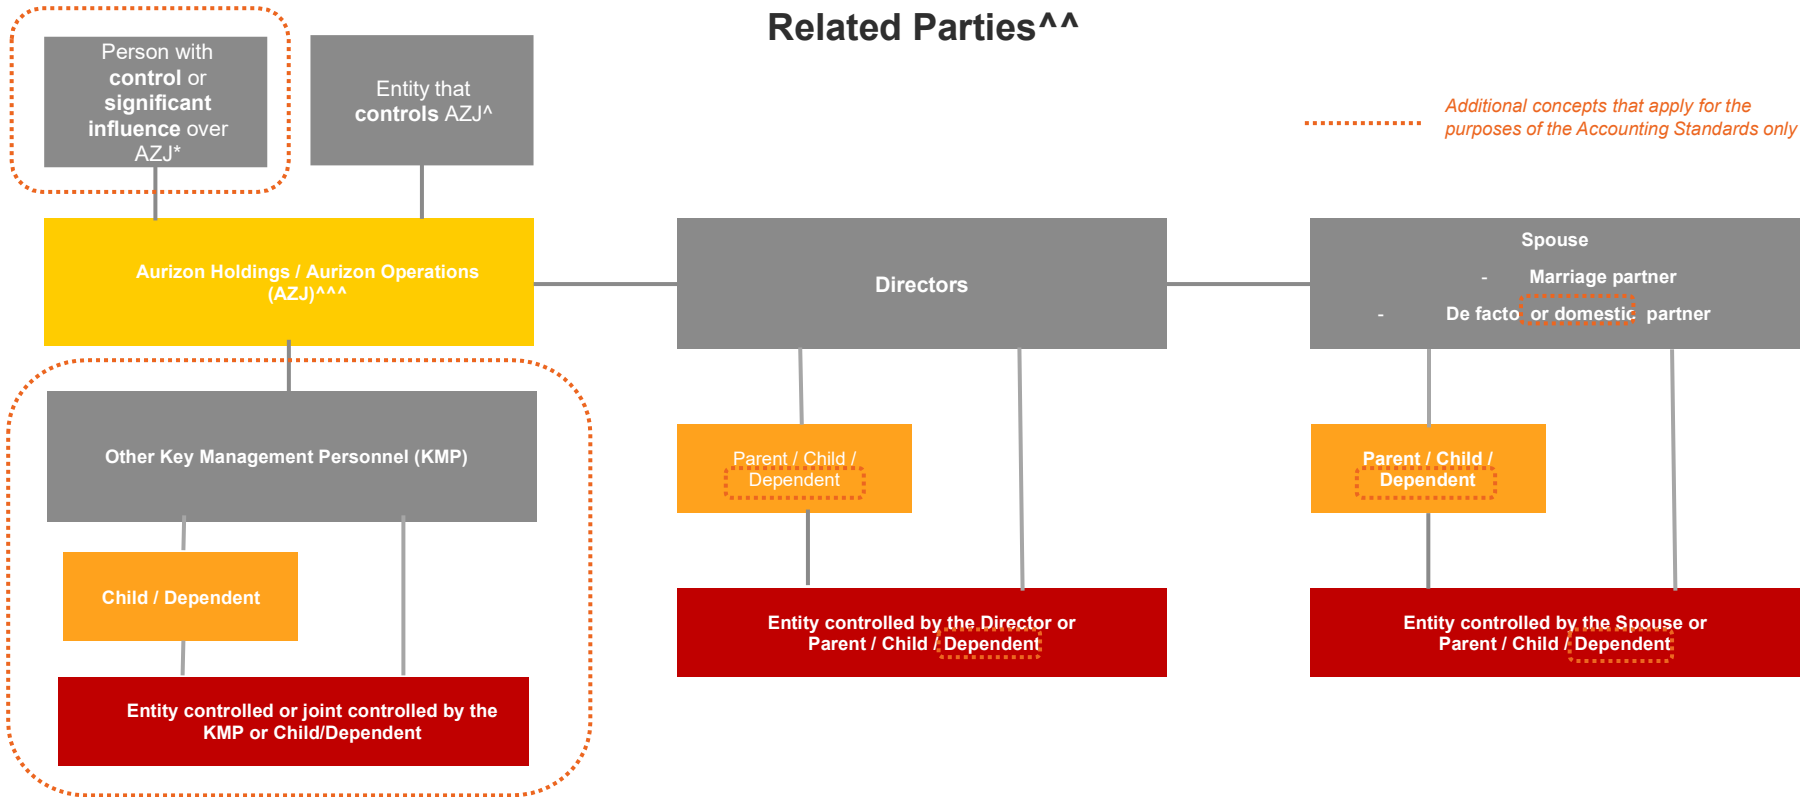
Related Parties^^

Person with control or significant influence over AZJ*

Entity that controls AZJ^

Additional concepts that apply for the purposes of the Accounting Standards only

Aurizon Holdings / Aurizon Operations (AZJ)^^^

Directors

Spouse
- Marriage partner
- De facto or domestic partner

Other Key Management Personnel (KMP)

Parent / Child / Dependent

Parent / Child / Dependent

Child / Dependent

Entity controlled by the Director or Parent / Child / Dependent

Entity controlled by the Spouse or Parent / Child / Dependent

Entity controlled or joint controlled by the KMP or Child/Dependent